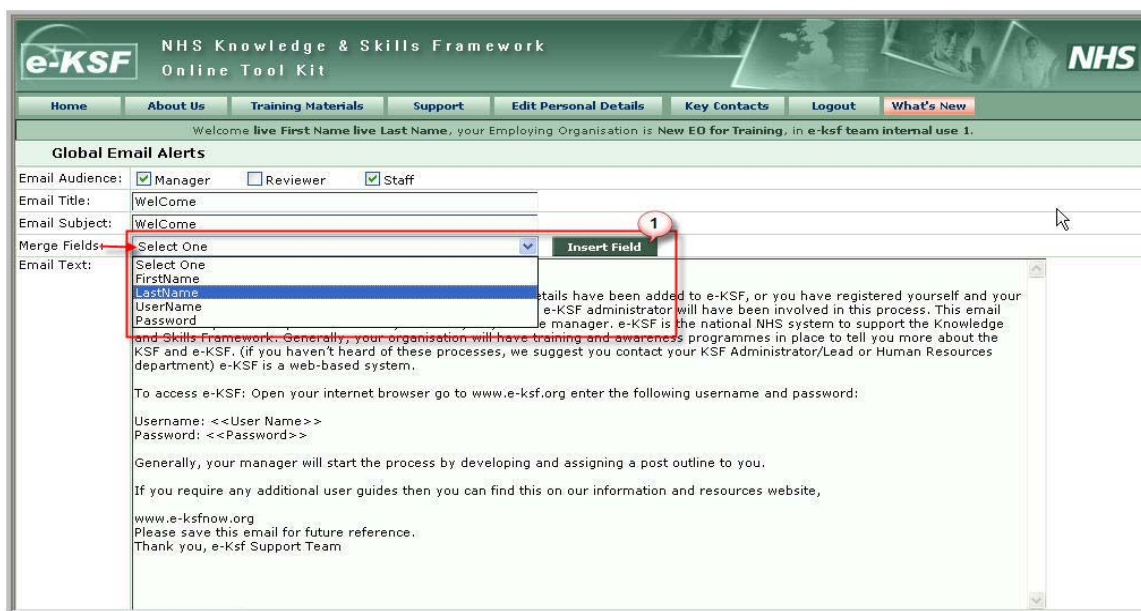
e-KSF NHS Knowledge & Skills Framework Online Tool Kit

NHS

Home | About Us | Training Materials | Support | Edit Personal Details | Key Contacts | Logout | What's New

Welcome live First Name live Last Name, your Employing Organisation is New EO for Training, in e-ksf team internal use 1.

Global Email Alerts

Email Audience: Manager Reviewer Staff

Email Title: WelCome

Email Subject: WelCome

Merge Fields: Select One

Insert Field

1

Email Text:

Select One
FirstName
LastName
UserName
Password

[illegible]etails have been added to e-KSF, or you have registered yourself and your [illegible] e-KSF administrator will have been involved in this process. This email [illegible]e manager. e-KSF is the national NHS system to support the Knowledge and Skills Framework. Generally, your organisation will have training and awareness programmes in place to tell you more about the KSF and e-KSF. (if you haven't heard of these processes, we suggest you contact your KSF Administrator/Lead or Human Resources department) e-KSF is a web-based system.

To access e-KSF: Open your internet browser go to www.e-ksf.org enter the following username and password:

Username: <<User Name>>
Password: <<Password>>

Generally, your manager will start the process by developing and assigning a post outline to you.

If you require any additional user guides then you can find this on our information and resources website,

www.e-ksfnow.org
Please save this email for future reference.
Thank you, e-Ksf Support Team